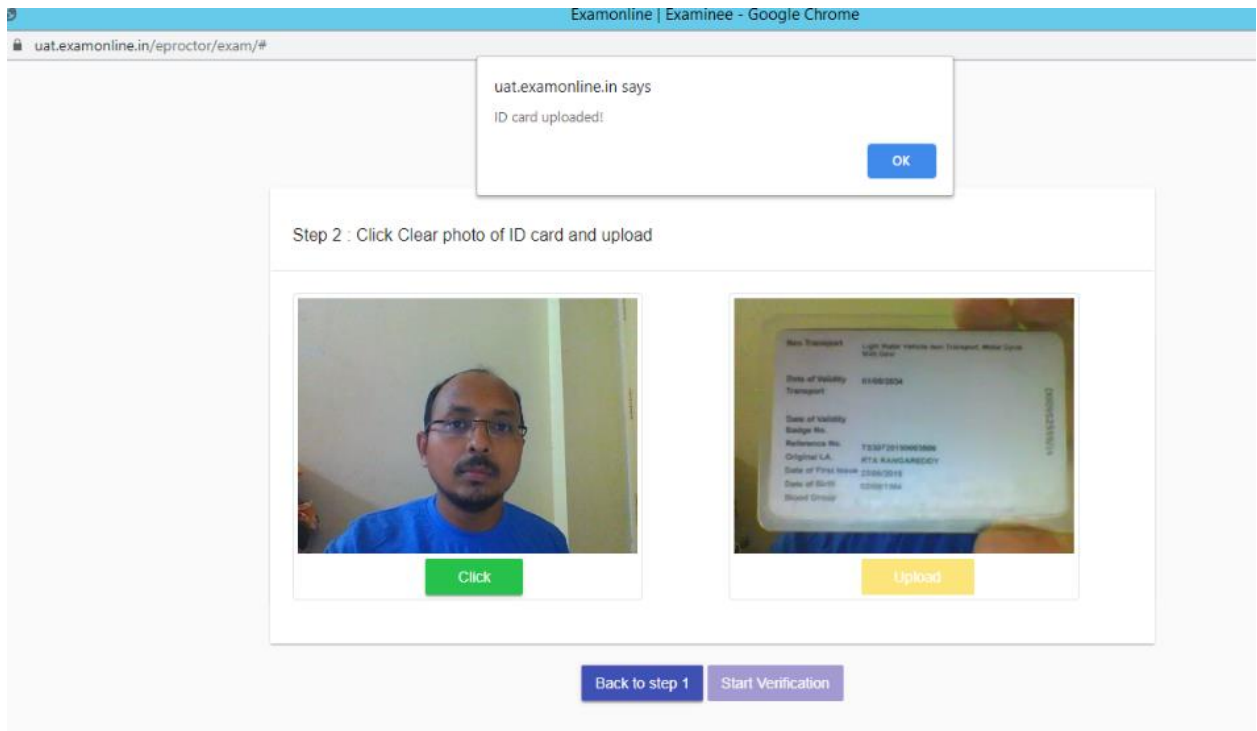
Examonline | Examinee - Google Chrome

uat.examonline.in/eproctor/exam/#

uat.examonline.in says

ID card uploaded!

OK

Step 2 : Click Clear photo of ID card and upload

Non Transport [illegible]

Date of Validity Transport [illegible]

Date of Validity Badge No.

Reference No. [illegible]

Original LA. RTA RANGAREDDY

Date of First Issue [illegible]

Date of Birth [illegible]

Blood Group

Click

Upload

Back to step 1

Start Verification